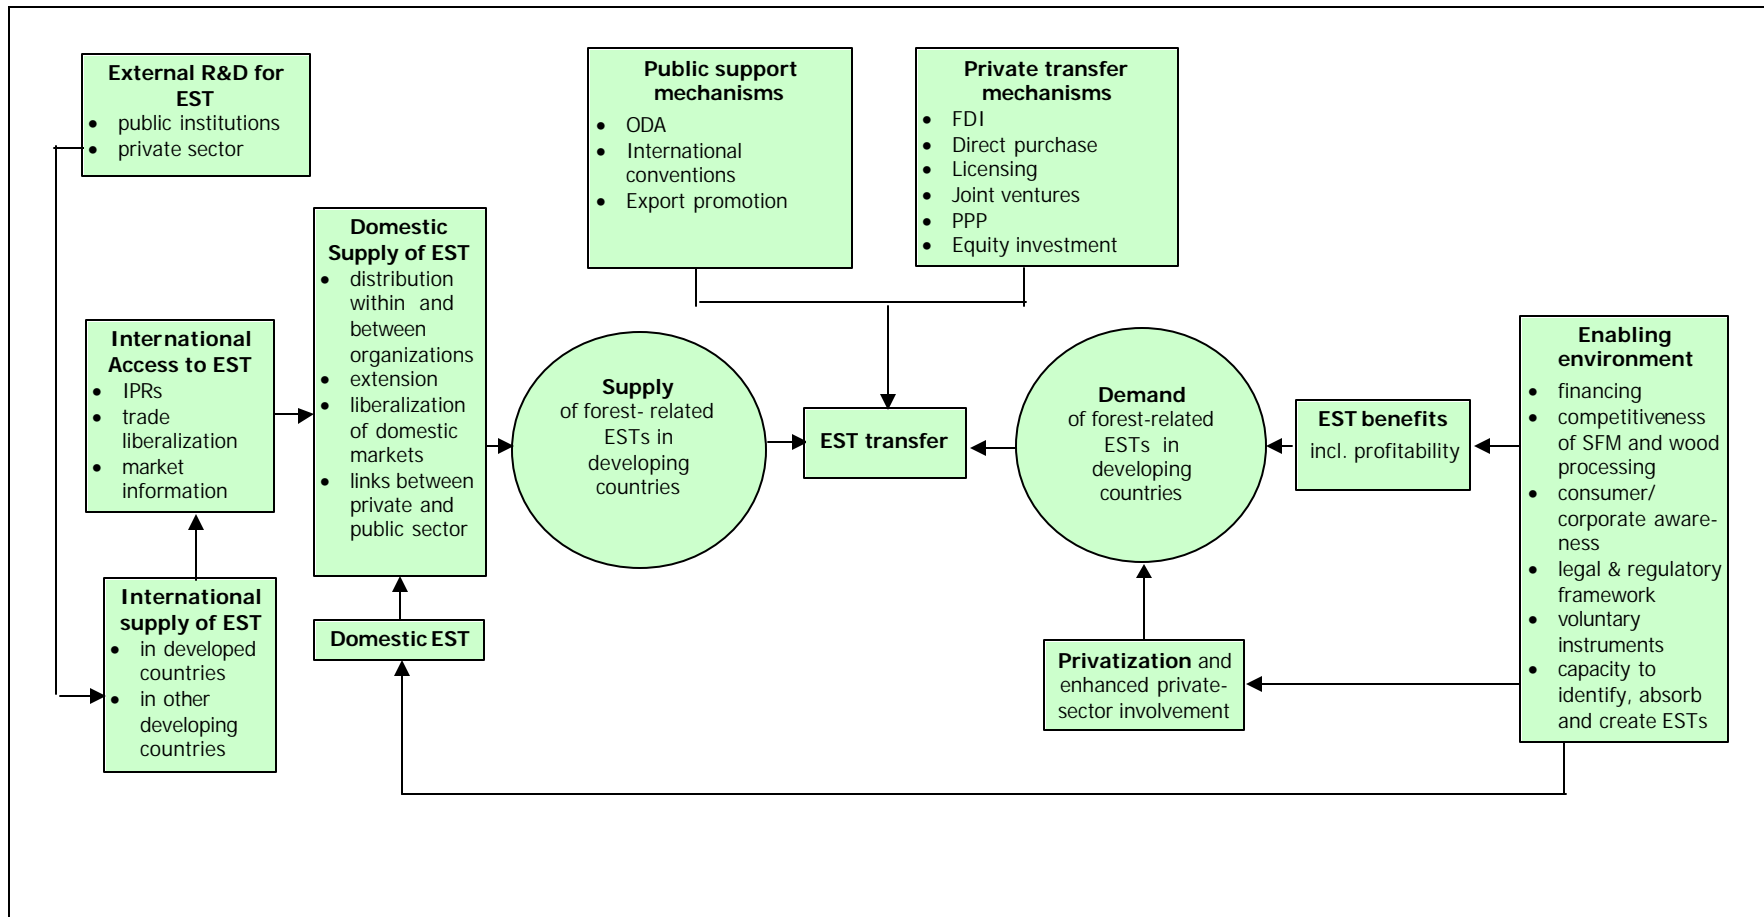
**External R&D for EST**
- public institutions
- private sector

**Public support mechanisms**
- ODA
- International conventions
- Export promotion

**Private transfer mechanisms**
- FDI
- Direct purchase
- Licensing
- Joint ventures
- PPP
- Equity investment

**International Access to EST**
- IPRs
- trade liberalization
- market information

**Domestic Supply of EST**
- distribution within and between organizations
- extension
- liberalization of domestic markets
- links between private and public sector

**Supply** of forest- related ESTs in developing countries

**EST transfer**

**Demand** of forest-related ESTs in developing countries

**EST benefits** incl. profitability

**Enabling environment**
- financing
- competitiveness of SFM and wood processing
- consumer/ corporate awareness
- legal & regulatory framework
- voluntary instruments
- capacity to identify, absorb and create ESTs

**International supply of EST**
- in developed countries
- in other developing countries

**Domestic EST**

**Privatization** and enhanced private-sector involvement